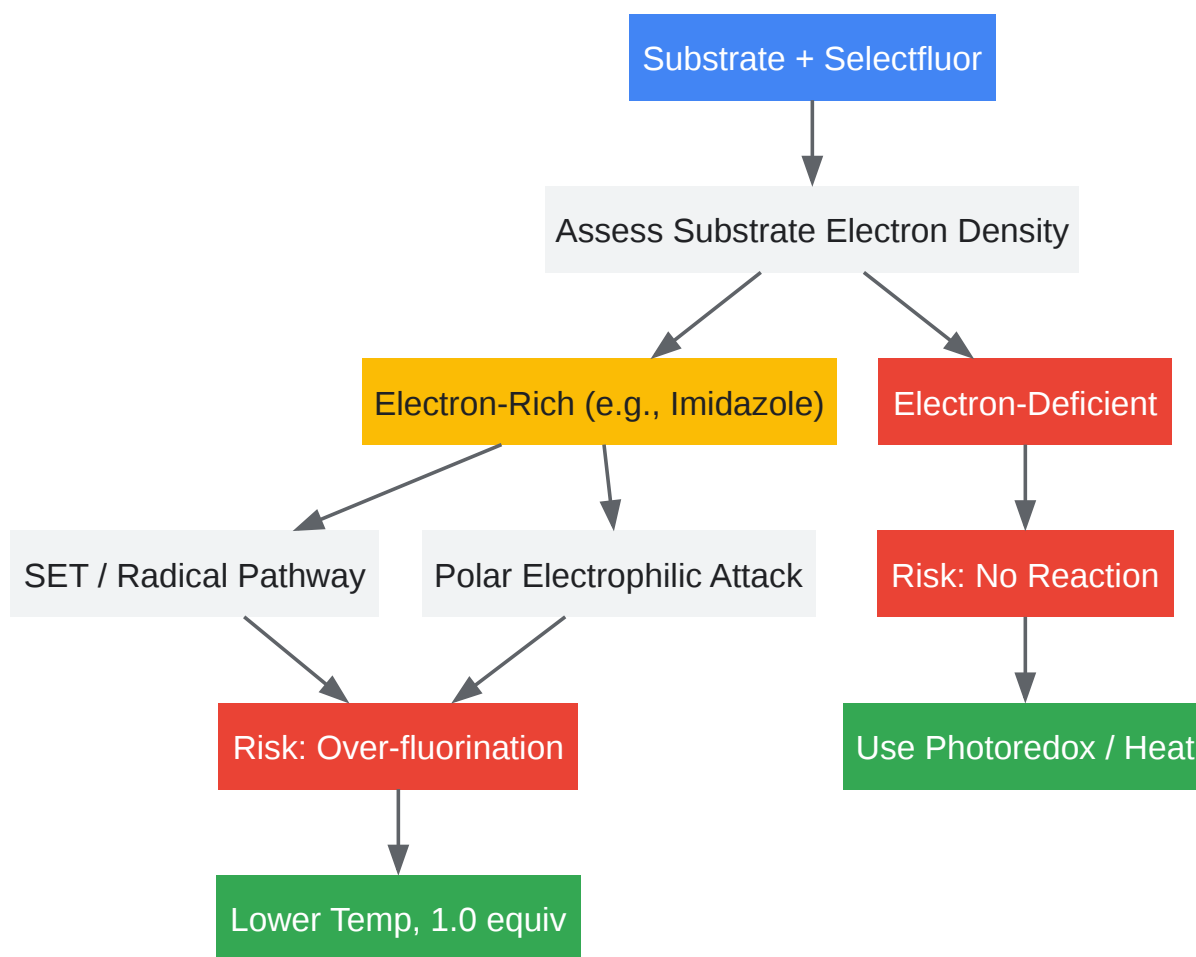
Substrate + Selectfluor

Assess Substrate Electron Density

Electron-Rich (e.g., Imidazole)

Electron-Deficient

SET / Radical Pathway

Polar Electrophilic Attack

Risk: No Reaction

Risk: Over-fluorination

Use Photoredox / Heat

Lower Temp, 1.0 equiv